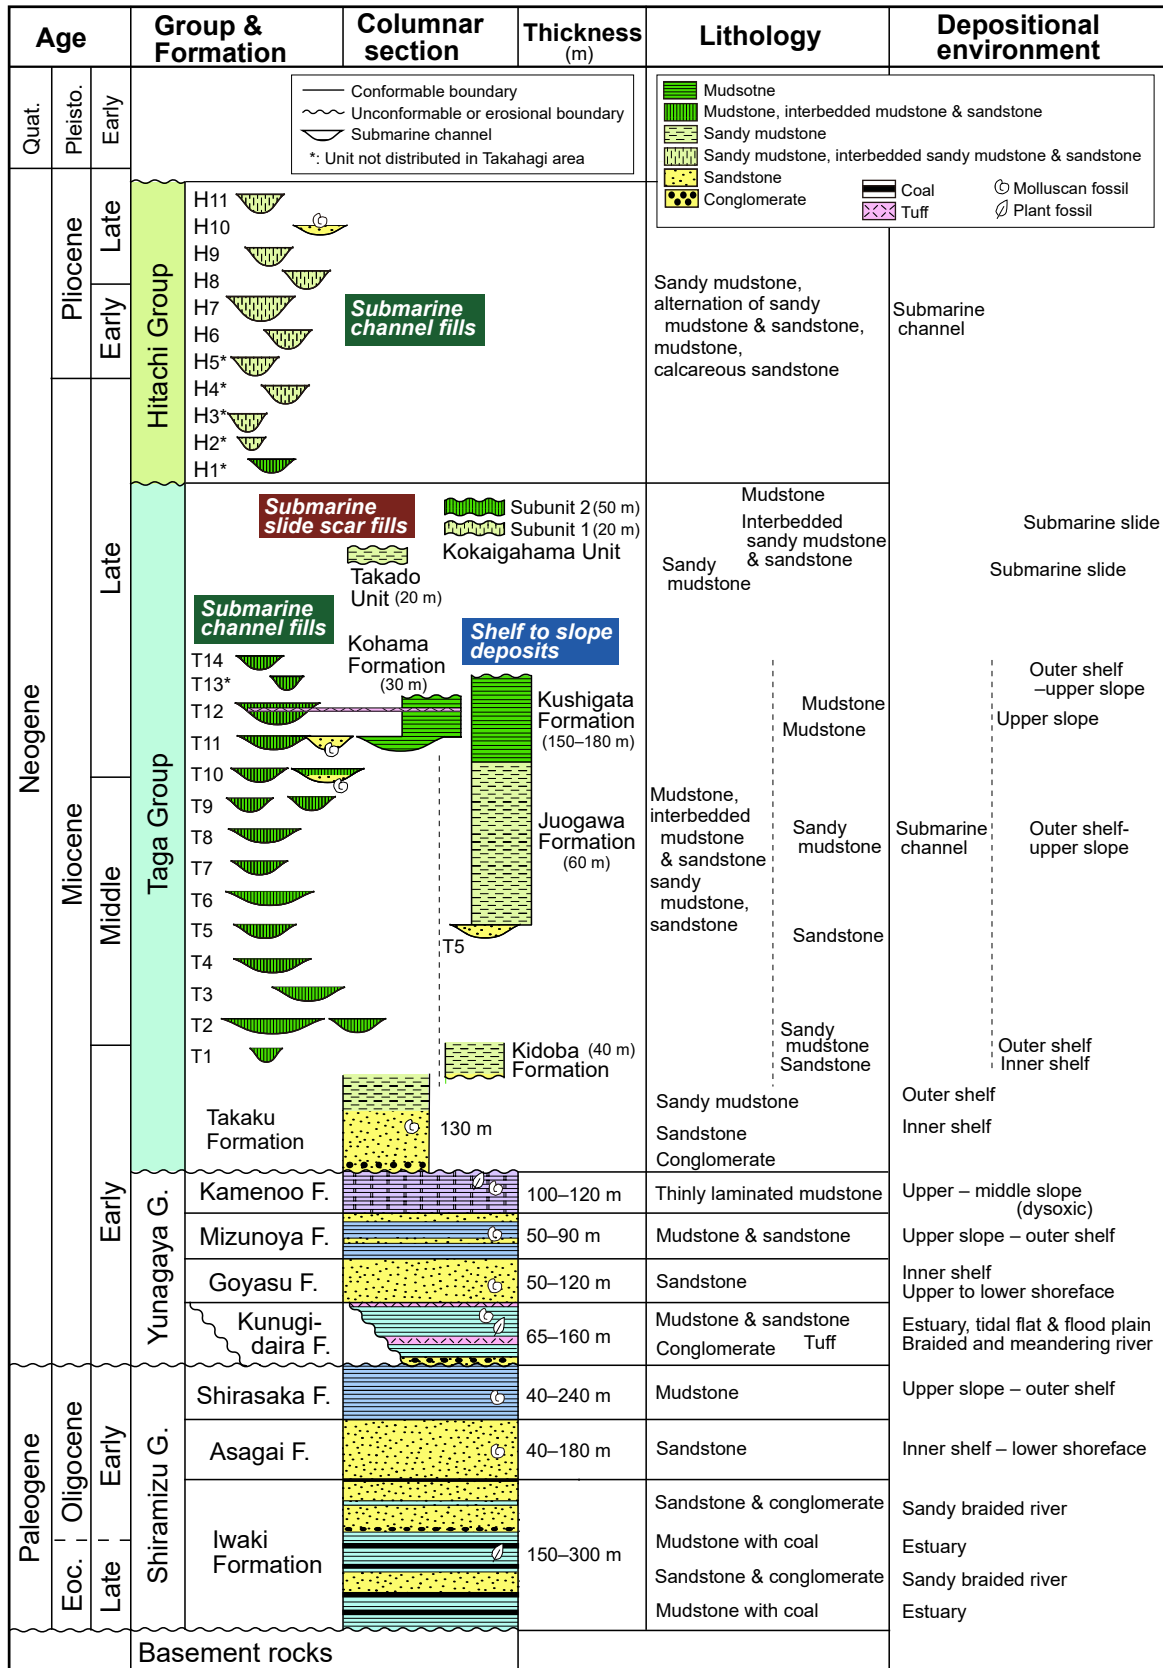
| Age | Group & Formation | Columnar section | Thickness (m) | Lithology | Depositional environment |
|---|---|---|---|---|---|

Quat. Pleisto. Early

Conformable boundary
Unconformable or erosional boundary
Submarine channel
*: Unit not distributed in Takahagi area

Mudsotne
Mudstone, interbedded mudstone & sandstone
Sandy mudstone
Sandy mudstone, interbedded sandy mudstone & sandstone
Sandstone
Conglomerate
Coal
Tuff
Molluscan fossil
Plant fossil

Neogene
Pliocene Late Early
Miocene Late Middle Early

Hitachi Group
H11 H10 H9 H8 H7 H6 H5* H4* H3* H2* H1*
Submarine channel fills

Sandy mudstone, alternation of sandy mudstone & sandstone, mudstone, calcareous sandstone

Submarine channel

Taga Group
Submarine slide scar fills
Subunit 2 (50 m)
Subunit 1 (20 m)
Kokaigahama Unit
Takado Unit (20 m)
Mudstone
Interbedded sandy mudstone & sandstone
Sandy mudstone
Submarine slide
Submarine slide

Submarine channel fills
Kohama Formation (30 m)
Shelf to slope deposits
T14 T13* T12 T11 T10 T9 T8 T7 T6 T5 T4 T3 T2 T1
Kushigata Formation (150–180 m)
Juogawa Formation (60 m)
T5
Kidoba (40 m) Formation

Mudstone
Mudstone
Mudstone, interbedded mudstone & sandstone sandy mudstone, sandstone
Sandy mudstone
Sandstone
Sandy mudstone
Sandstone

Outer shelf –upper slope
Upper slope
Submarine channel
Outer shelf-upper slope
Outer shelf
Inner shelf

Takaku Formation
130 m
Sandy mudstone
Sandstone
Conglomerate
Outer shelf
Inner shelf

Yunagaya G.
Kamenoo F. | 100–120 m | Thinly laminated mudstone | Upper – middle slope (dysoxic)
Mizunoya F. | 50–90 m | Mudstone & sandstone | Upper slope – outer shelf
Goyasu F. | 50–120 m | Sandstone | Inner shelf Upper to lower shoreface
Kunugi-daira F. | 65–160 m | Mudstone & sandstone Conglomerate Tuff | Estuary, tidal flat & flood plain Braided and meandering river

Paleogene
Oligocene Early
Eoc. Late
Shiramizu G.
Shirasaka F. | 40–240 m | Mudstone | Upper slope – outer shelf
Asagai F. | 40–180 m | Sandstone | Inner shelf – lower shoreface
Iwaki Formation | 150–300 m | Sandstone & conglomerate | Sandy braided river
Mudstone with coal | Estuary
Sandstone & conglomerate | Sandy braided river
Mudstone with coal | Estuary

Basement rocks